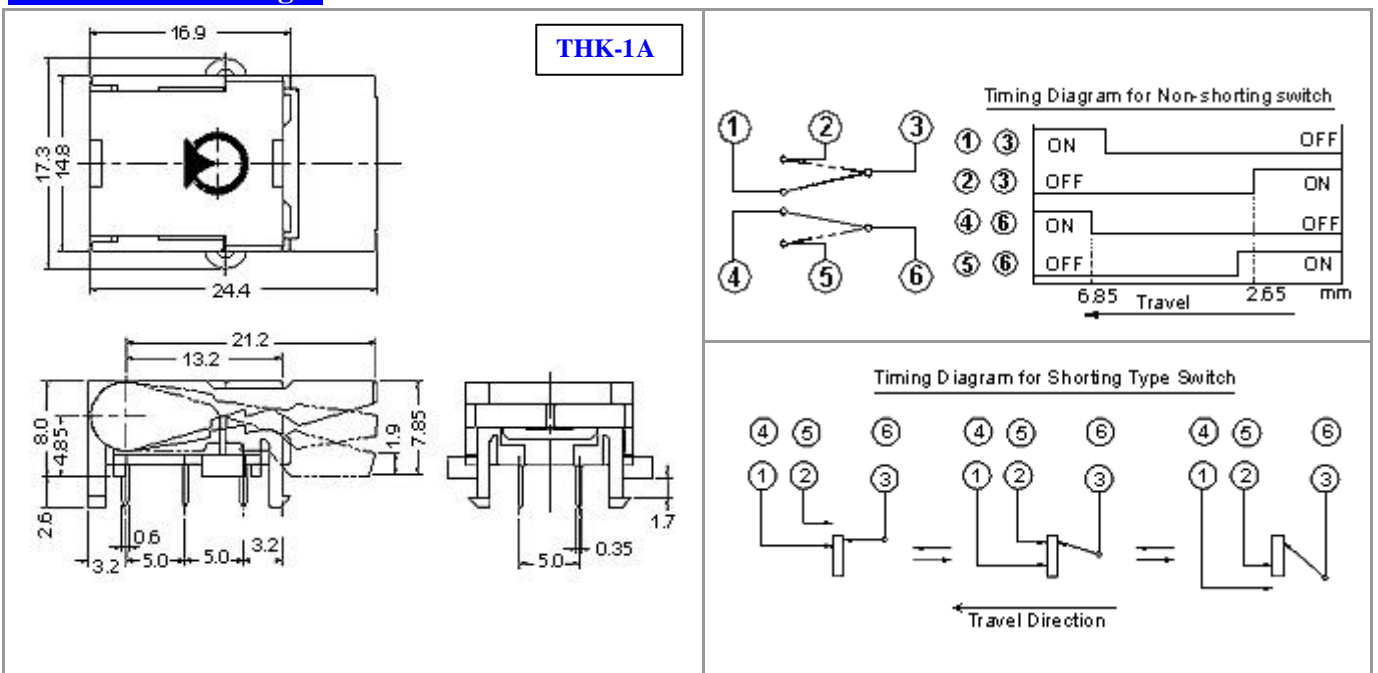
16.9

THK-1A

17.3
14.8

24.4

21.2
13.2

8.0
4.85
1.9
7.85
2.6
0.6
3.2
5.0
5.0
3.2

1.7
5.0
0.35

1
2
3
4
5
6

Timing Diagram for Non-shorting switch

| | | |
|---|---|---|
| ① ③ | ON | OFF |
| ② ③ | OFF | ON |
| ④ ⑥ | ON | OFF |
| ⑤ ⑥ | OFF | ON |

6.85 Travel 2.65 mm

Timing Diagram for Shorting Type Switch

4 5 6
1 2 3

4 5 6
1 2 3

4 5 6
1 2 3

Travel Direction